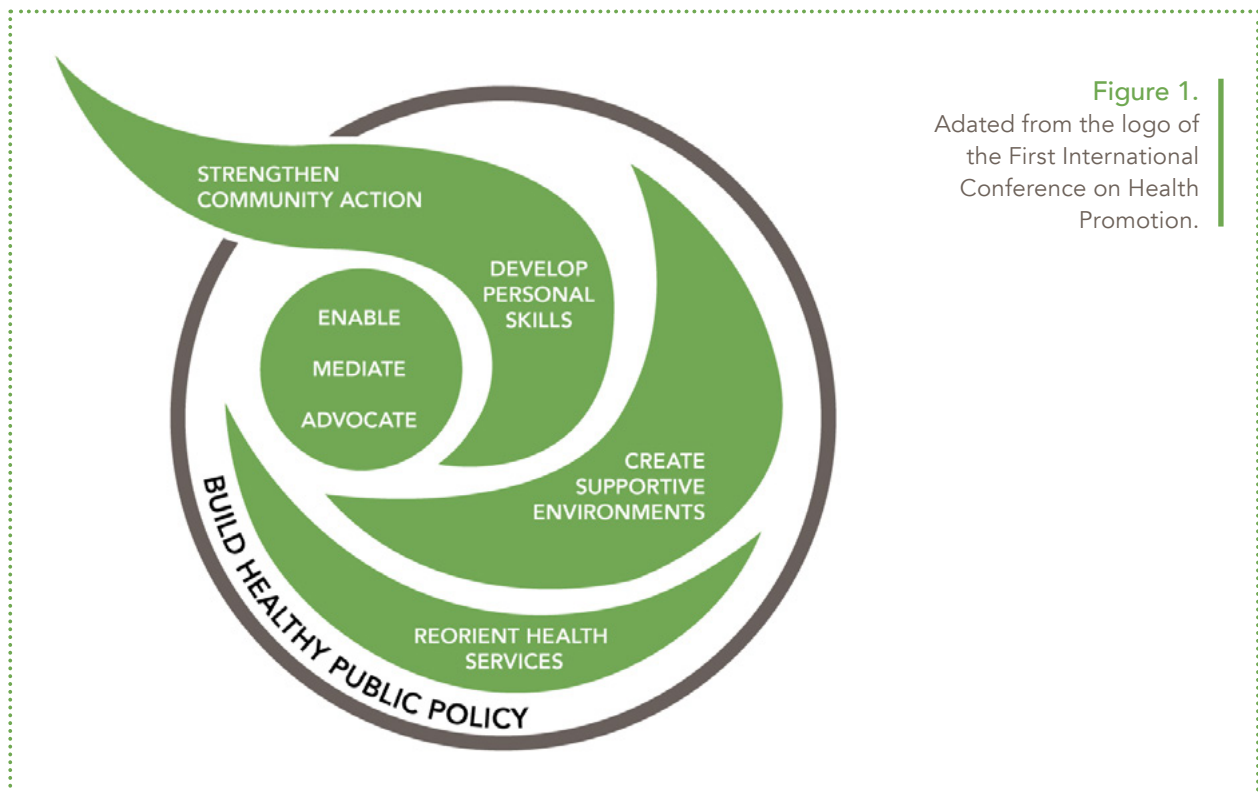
STRENGTHEN COMMUNITY ACTION

DEVELOP PERSONAL SKILLS

ENABLE

MEDIATE

ADVOCATE

CREATE SUPPORTIVE ENVIRONMENTS

REORIENT HEALTH SERVICES

BUILD HEALTHY PUBLIC POLICY

Figure 1.
Adated from the logo of the First International Conference on Health Promotion.